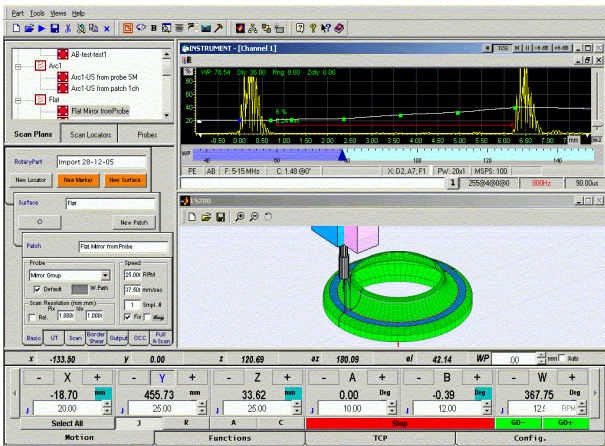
Part Tools Views Help

AB-test-test1
Arc1
Arc1-US from probe SM
Arc1-US from patch 1ch
Flat
Flat Mirror fromProbe

Scan Plans | Scan Locators | Probes

RotaryPart | Import 28-12-05
New Locator | New Marker | New Surface

Surface | Flat
O | New Patch

Patch | Flat Mirror from Probe

Probe
Mirror Group
Default | W. Path
Speed
25.00 RPM
37.50 mm/sec
1 Smpl. #
Scan Resolution (mm,mm)
Rel. | Rx 1.000 | Ry 1.000 | Fix

Basic | UT | Scan | Border Shear | Output | OCC | Full 4-Scan

INSTRUMENT - [Channel 1]
VP: 76.54 Dly: 36.00 Rng: 8.00 Zdly: 0.00
%
80
60
40
20
6 %
0.24 mm
-0.50 0.00 0.50 1.00 1.50 2.00 2.50 3.00 3.50 4.00 4.50 5.00 5.50 6.00 6.50 7.00 7.50
WP
40 60 80 100 120 140
PE | AB | F: 5-15 MHz | C: 1.48 @0° | X: D2, A7, F1 | PW: 20x1 | MSPS: 100
1 | 255@4@0@0 | 000Hz | 90.00us

X -133.50 | Y 0.00 | Z 120.69 | AZ 180.09 | EL 42.14 | WP 00 mm | Auto

X | - | + | mm | -18.70 | 20.00
Y | - | + | mm | 455.73 | 25.00
Z | - | + | mm | 33.62 | 25.00
A | - | + | Deg | 0.00 | 10.00
B | - | + | Deg | -0.39 | 12.00
W | - | + | Deg | 367.75 | 12.5 RPM

Select All | J | R | A | C | Stop | GO- | GO+

Motion | Functions | TCP | Config.